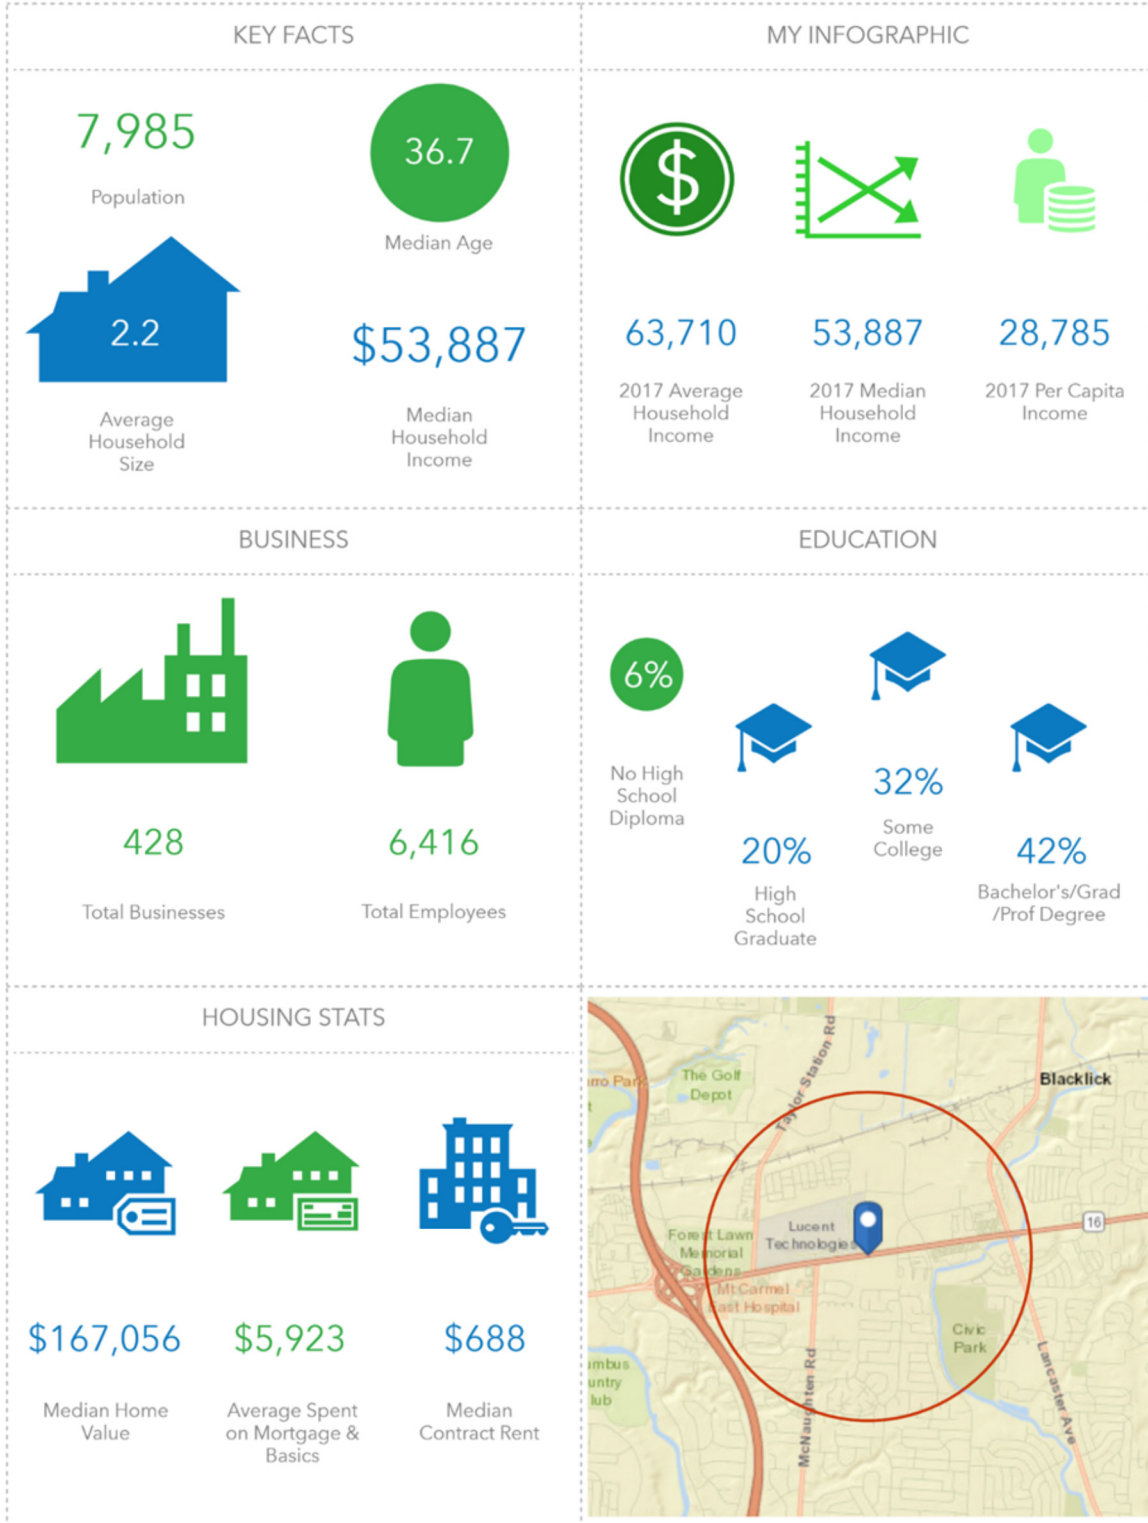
KEY FACTS

7,985

Population

36.7

Median Age

2.2

Average Household Size

$53,887

Median Household Income

MY INFOGRAPHIC

$

63,710

2017 Average Household Income

53,887

2017 Median Household Income

28,785

2017 Per Capita Income

BUSINESS

428

Total Businesses

6,416

Total Employees

EDUCATION

6%

No High School Diploma

20%

High School Graduate

32%

Some College

42%

Bachelor's/Grad /Prof Degree

HOUSING STATS

$167,056

Median Home Value

$5,923

Average Spent on Mortgage & Basics

$688

Median Contract Rent

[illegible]ro Par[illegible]

The Golf Depot

Taylor Station Rd

Blacklick

16

Forest Lawn Memorial Gardens

Lucent Technologies

Mt Carmel East Hospital

Civic Park

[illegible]mbus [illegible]untry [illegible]lub

McNaughten Rd

Lancaster Ave